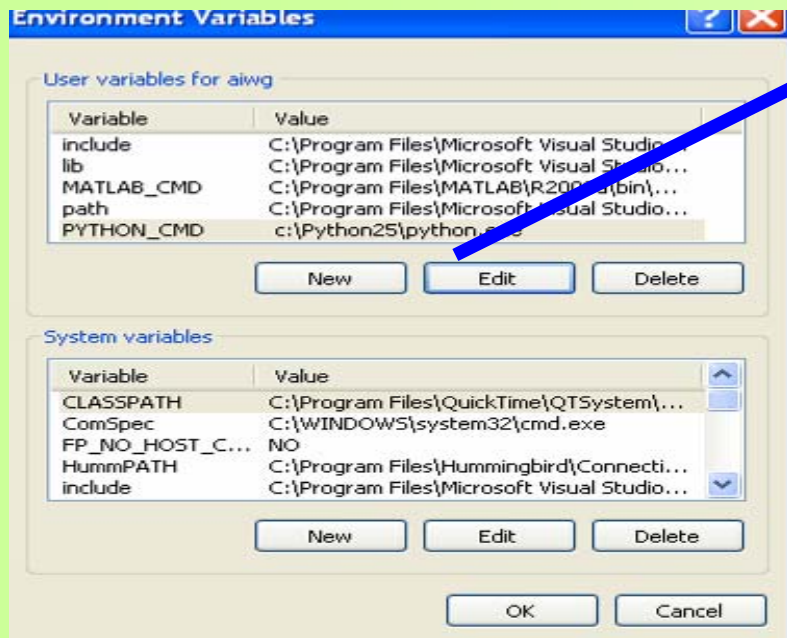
Environment Variables

User variables for aiwg

| Variable | Value |
|---|---|
| include | C:\Program Files\Microsoft Visual Studio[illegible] |
| lib | C:\Program Files\Microsoft Visual St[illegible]io... |
| MATLAB_CMD | C:\Program Files\MATLAB\R20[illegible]\bin\... |
| path | C:\Program Files\Microsof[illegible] Studio... |
| PYTHON_CMD | c:\Python25\python.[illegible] |

New Edit Delete

System variables

| Variable | Value |
|---|---|
| CLASSPATH | C:\Program Files\QuickTime\QTSystem\... |
| ComSpec | C:\WINDOWS\system32\cmd.exe |
| FP_NO_HOST_C... | NO |
| HummPATH | C:\Program Files\Hummingbird\Connecti... |
| include | C:\Program Files\Microsoft Visual Studio... |

New Edit Delete

OK Cancel